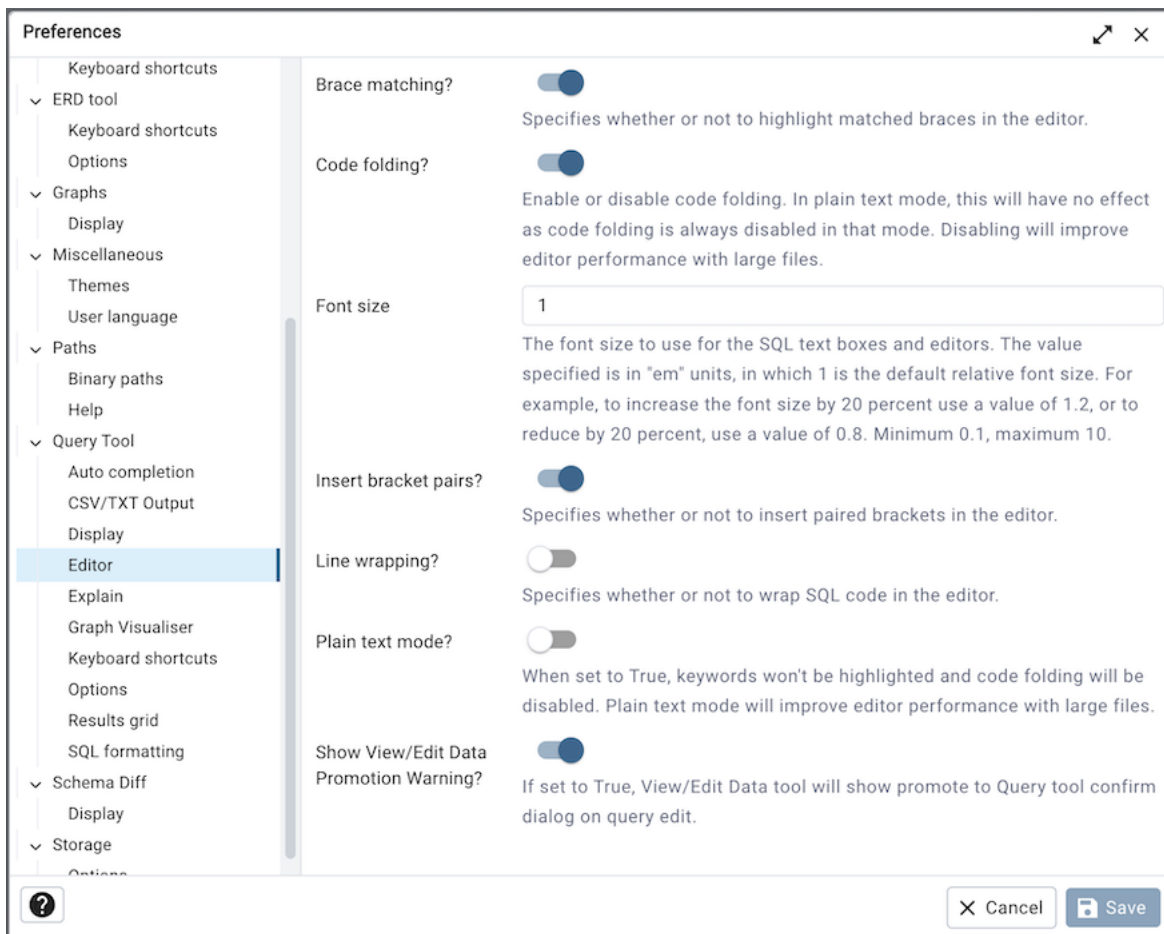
Preferences

Keyboard shortcuts
ERD tool
Keyboard shortcuts
Options
Graphs
Display
Miscellaneous
Themes
User language
Paths
Binary paths
Help
Query Tool
Auto completion
CSV/TXT Output
Display
Editor
Explain
Graph Visualiser
Keyboard shortcuts
Options
Results grid
SQL formatting
Schema Diff
Display
Storage
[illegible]

Brace matching?
Specifies whether or not to highlight matched braces in the editor.

Code folding?
Enable or disable code folding. In plain text mode, this will have no effect as code folding is always disabled in that mode. Disabling will improve editor performance with large files.

Font size
1
The font size to use for the SQL text boxes and editors. The value specified is in "em" units, in which 1 is the default relative font size. For example, to increase the font size by 20 percent use a value of 1.2, or to reduce by 20 percent, use a value of 0.8. Minimum 0.1, maximum 10.

Insert bracket pairs?
Specifies whether or not to insert paired brackets in the editor.

Line wrapping?
Specifies whether or not to wrap SQL code in the editor.

Plain text mode?
When set to True, keywords won't be highlighted and code folding will be disabled. Plain text mode will improve editor performance with large files.

Show View/Edit Data Promotion Warning?
If set to True, View/Edit Data tool will show promote to Query tool confirm dialog on query edit.

?
Cancel
Save